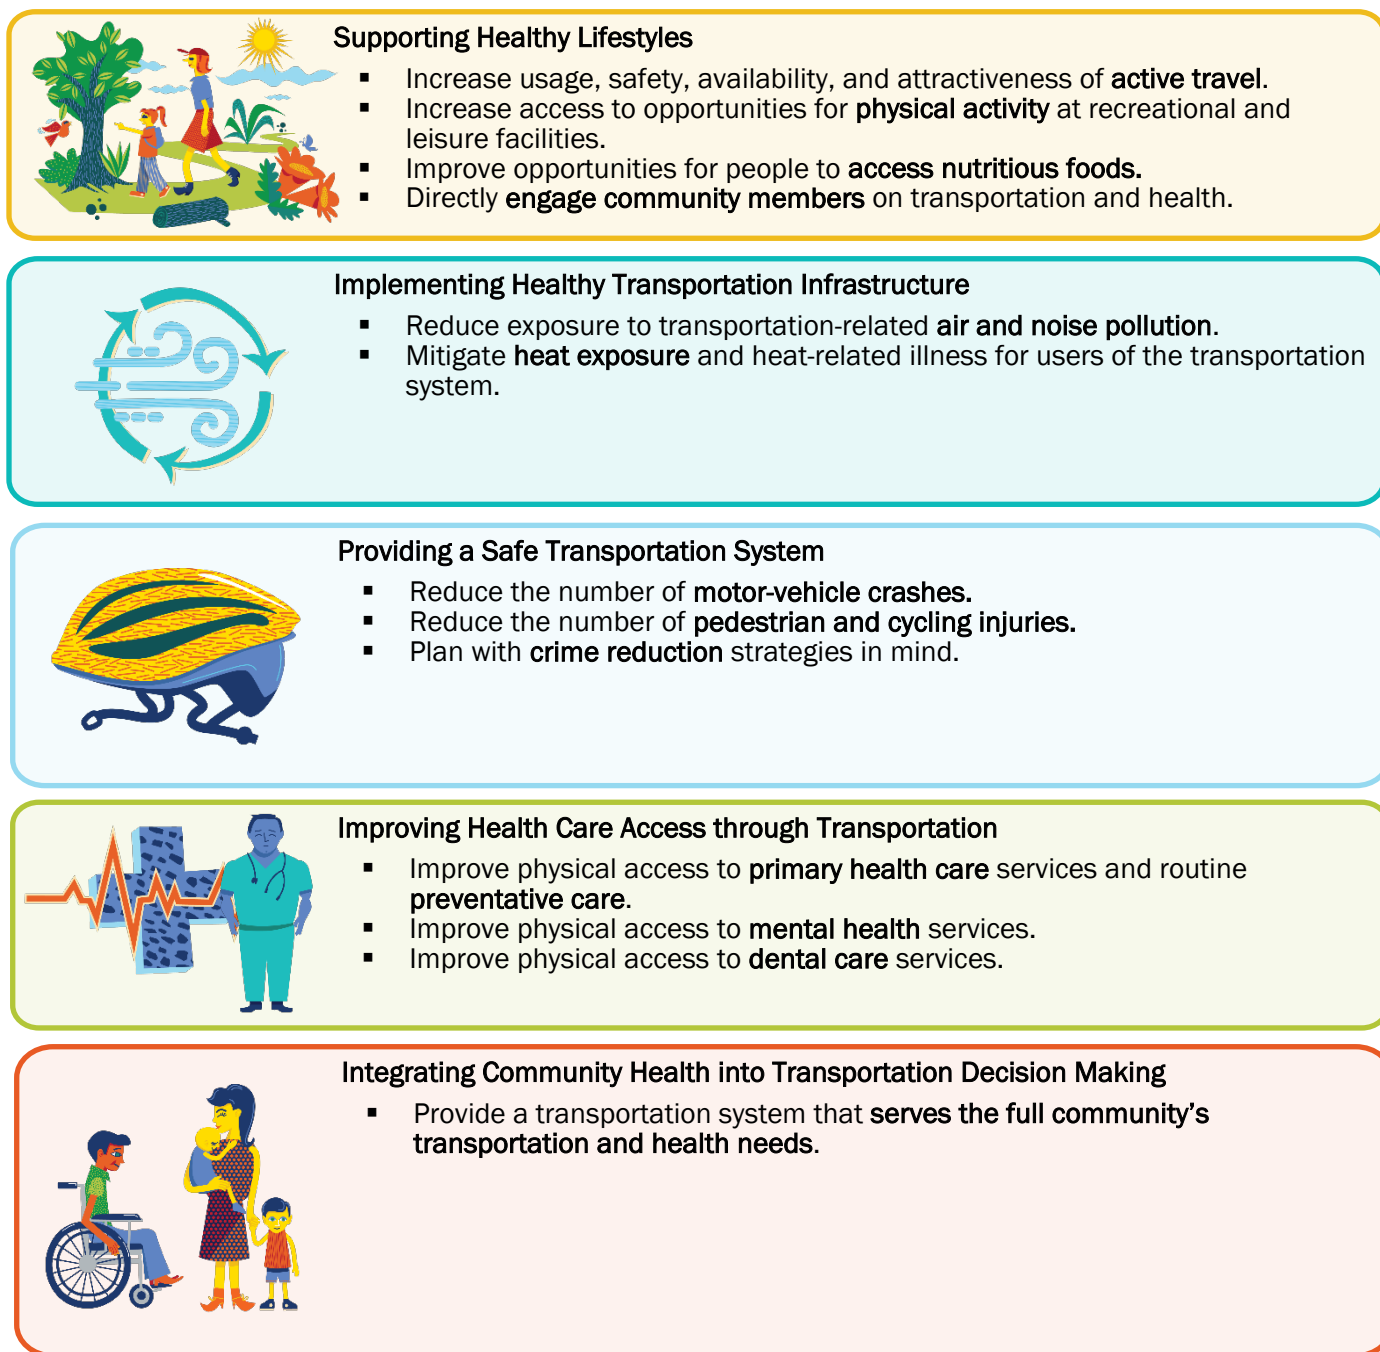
Supporting Healthy Lifestyles

- Increase usage, safety, availability, and attractiveness of **active travel**.
- Increase access to opportunities for **physical activity** at recreational and leisure facilities.
- Improve opportunities for people to **access nutritious foods.**
- Directly **engage community members** on transportation and health.

Implementing Healthy Transportation Infrastructure

- Reduce exposure to transportation-related **air and noise pollution**.
- Mitigate **heat exposure** and heat-related illness for users of the transportation system.

Providing a Safe Transportation System

- Reduce the number of **motor-vehicle crashes.**
- Reduce the number of **pedestrian and cycling injuries.**
- Plan with **crime reduction** strategies in mind.

Improving Health Care Access through Transportation

- Improve physical access to **primary health care** services and routine **preventative care.**
- Improve physical access to **mental health** services.
- Improve physical access to **dental care** services.

Integrating Community Health into Transportation Decision Making

- Provide a transportation system that **serves the full community's transportation and health needs.**